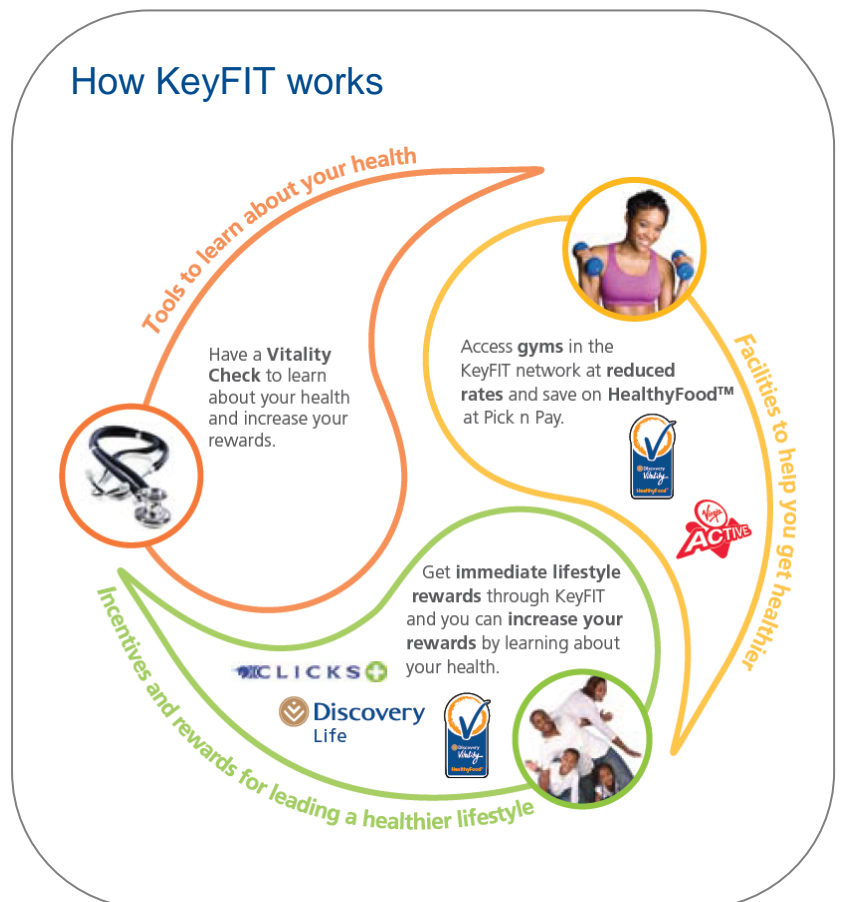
How KeyFIT works

Tools to learn about your health

Have a **Vitality Check** to learn about your health and increase your rewards.

Access **gyms** in the KeyFIT network at **reduced rates** and save on **HealthyFood™** at Pick n Pay.

Discovery Vitality HealthyFood

Virgin ACTIVE

Facilities to help you get healthier

Get **immediate lifestyle rewards** through KeyFIT and you can **increase your rewards** by learning about your health.

CLICKS

Discovery Life

Discovery Vitality HealthyFood

Incentives and rewards for leading a healthier lifestyle